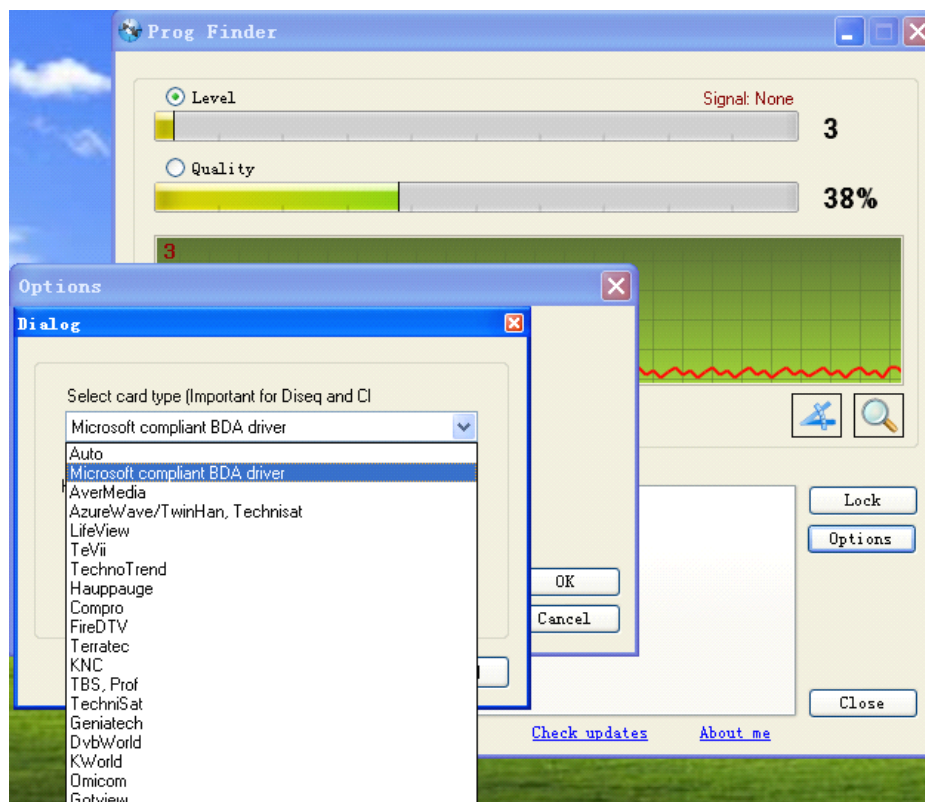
Prog Finder

Level

Signal: None

3

Quality

38%

3

Options

Dialog

Select card type (Important for Diseq and CI

Microsoft compliant BDA driver

Auto
Microsoft compliant BDA driver
AverMedia
AzureWave/TwinHan, Technisat
LifeView
TeVii
TechnoTrend
Hauppauge
Compro
FireDTV
Terratec
KNC
TBS, Prof
TechniSat
Geniatech
DvbWorld
KWorld
Omicom
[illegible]

OK

Cancel

Lock

Options

Close

Check updates

About me